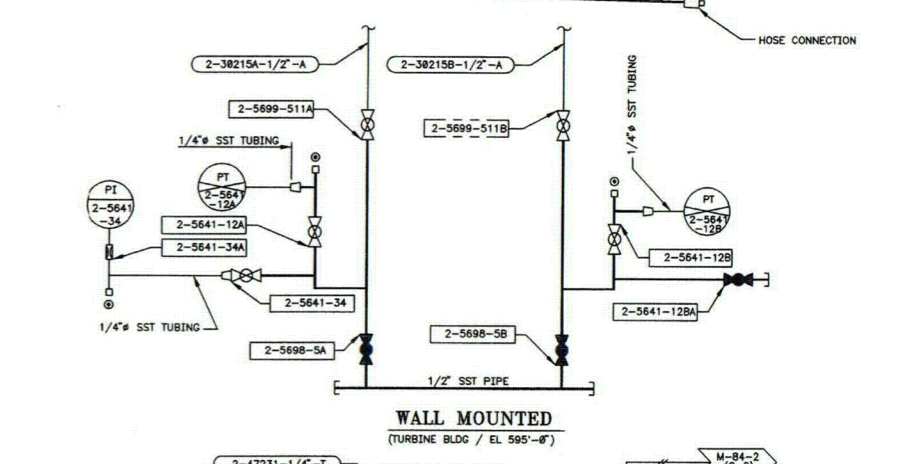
HOSE CONNECTION

2-30215A-1/2"-A

2-30215B-1/2"-A

1/4"ø SST TUBING

2-5699-511A

2-5699-511B

1/4"ø SST TUBING

PI
2-5641
-34

PT
2-5641
-12A

PT
2-5641
-12B

2-5641-12A

2-5641-34A

2-5641-12B

2-5641-34

2-5641-12BA

1/4"ø SST TUBING

2-5698-5B

2-5698-5A

1/2" SST PIPE

WALL MOUNTED
(TURBINE BLDG / EL 595'-0")

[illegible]

M-84-2
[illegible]